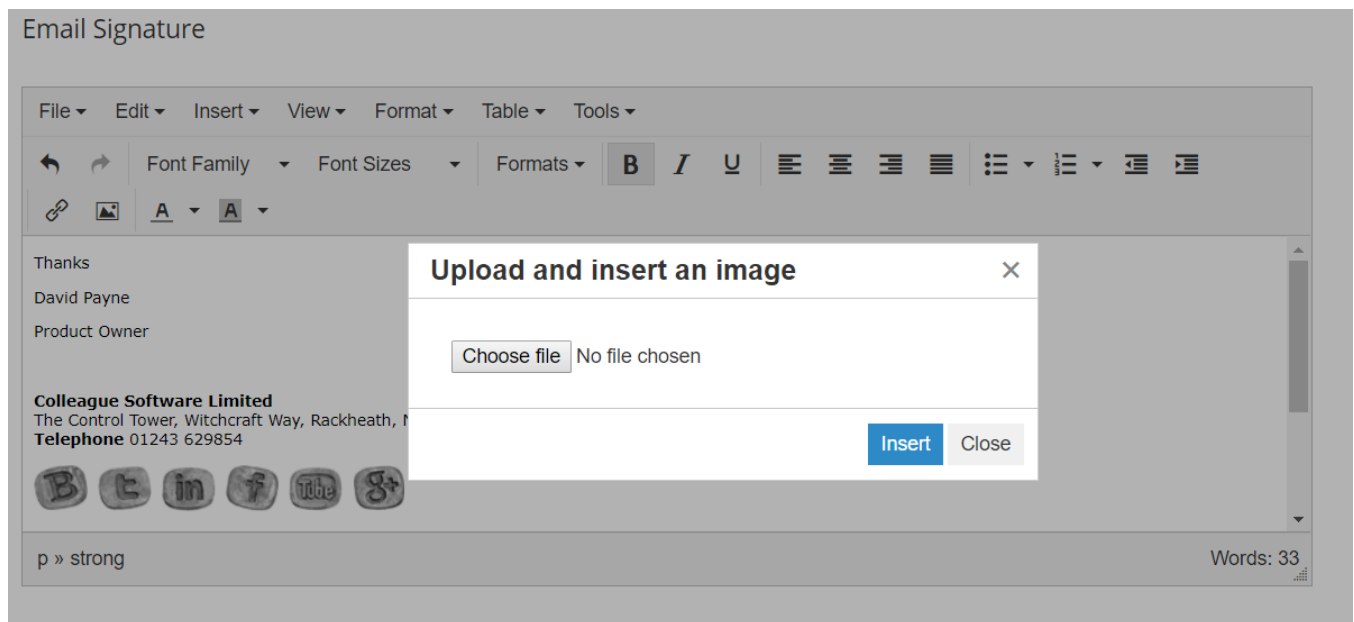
Email Signature

File ▾ Edit ▾ Insert ▾ View ▾ Format ▾ Table ▾ Tools ▾

Font Family ▾ Font Sizes ▾ Formats ▾ B I U

A ▾ A ▾

Thanks

David Payne

Product Owner

**Colleague Software Limited**
The Control Tower, Witchcraft Way, Rackheath, N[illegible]
**Telephone** 01243 629854

Upload and insert an image ×

Choose file No file chosen

Insert Close

p » strong

Words: 33